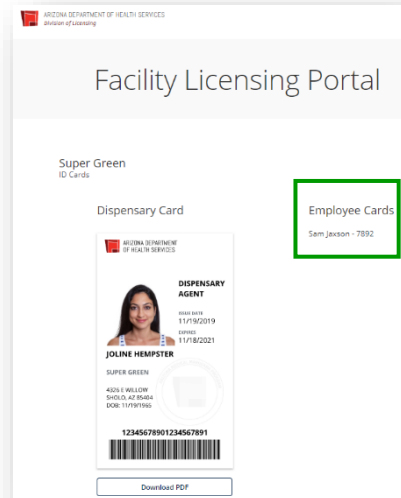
ARIZONA DEPARTMENT OF HEALTH SERVICES
Division of Licensing

Facility Licensing Portal

Super Green
ID Cards

Dispensary Card

Employee Cards

Sam Jaxson - 7892

ARIZONA DEPARTMENT OF HEALTH SERVICES

DISPENSARY AGENT

ISSUE DATE
11/19/2019

EXPIRES
11/18/2021

JOLINE HEMPSTER

SUPER GREEN

4326 E WILLOW
SHOLO, AZ 85404
DOB: 11/19/1965

12345678901234567891

Download PDF